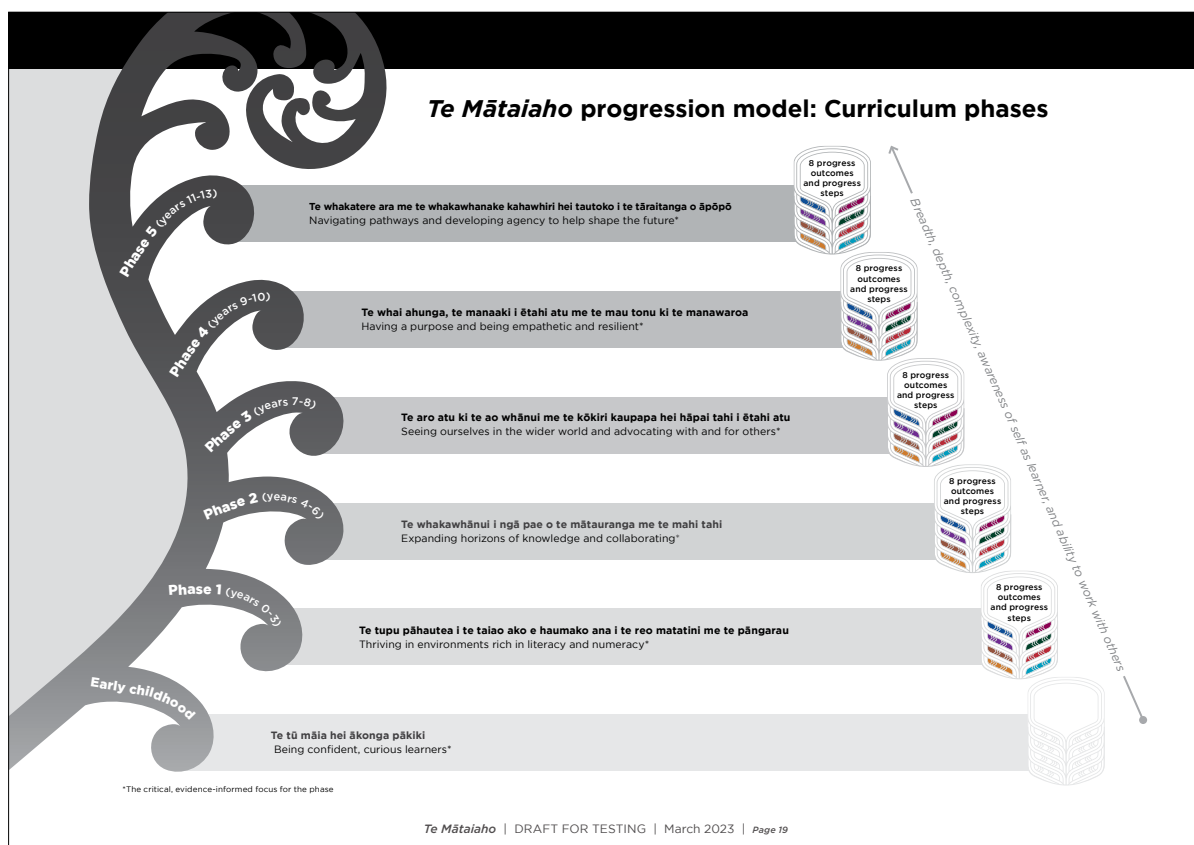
*Te Mātaiaho* progression model: Curriculum phases

Phase 5 (years 11-13)
Te whakatere ara me te whakawhanake kahawhiri hei tautoko i te tāraitanga o āpōpō
Navigating pathways and developing agency to help shape the future*
8 progress outcomes and progress steps

Phase 4 (years 9-10)
Te whai ahunga, te manaaki i ētahi atu me te mau tonu ki te manawaroa
Having a purpose and being empathetic and resilient*
8 progress outcomes and progress steps

Phase 3 (years 7-8)
Te aro atu ki te ao whānui me te kōkiri kaupapa hei hāpai tahi i ētahi atu
Seeing ourselves in the wider world and advocating with and for others*
8 progress outcomes and progress steps

Phase 2 (years 4-6)
Te whakawhānui i ngā pae o te mātauranga me te mahi tahi
Expanding horizons of knowledge and collaborating*
8 progress outcomes and progress steps

Phase 1 (years 0-3)
Te tupu pāhautea i te taiao ako e haumako ana i te reo matatini me te pāngarau
Thriving in environments rich in literacy and numeracy*
8 progress outcomes and progress steps

Early childhood
Te tū māia hei ākonga pākiki
Being confident, curious learners*

Breadth, depth, complexity, awareness of self as learner, and ability to work with others

*The critical, evidence-informed focus for the phase

*Te Mātaiaho* | DRAFT FOR TESTING | March 2023 | *Page 19*